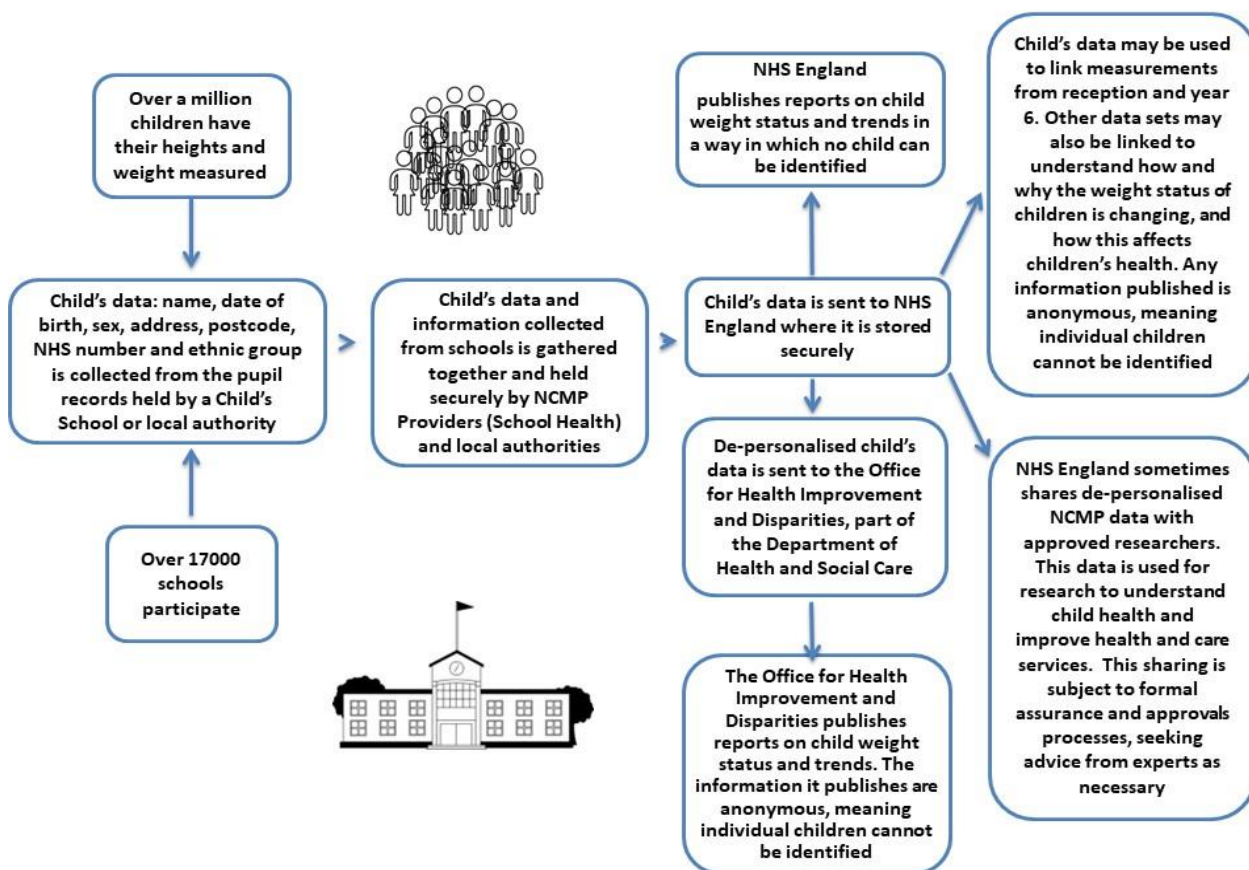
Over a million children have their heights and weight measured

Child's data: name, date of birth, sex, address, postcode, NHS number and ethnic group is collected from the pupil records held by a Child's School or local authority

Over 17000 schools participate

Child's data and information collected from schools is gathered together and held securely by NCMP Providers (School Health) and local authorities

NHS England

publishes reports on child weight status and trends in a way in which no child can be identified

Child's data is sent to NHS England where it is stored securely

De-personalised child's data is sent to the Office for Health Improvement and Disparities, part of the Department of Health and Social Care

The Office for Health Improvement and Disparities publishes reports on child weight status and trends. The information it publishes are anonymous, meaning individual children cannot be identified

Child's data may be used to link measurements from reception and year 6. Other data sets may also be linked to understand how and why the weight status of children is changing, and how this affects children's health. Any information published is anonymous, meaning individual children cannot be identified

NHS England sometimes shares de-personalised NCMP data with approved researchers. This data is used for research to understand child health and improve health and care services. This sharing is subject to formal assurance and approvals processes, seeking advice from experts as necessary